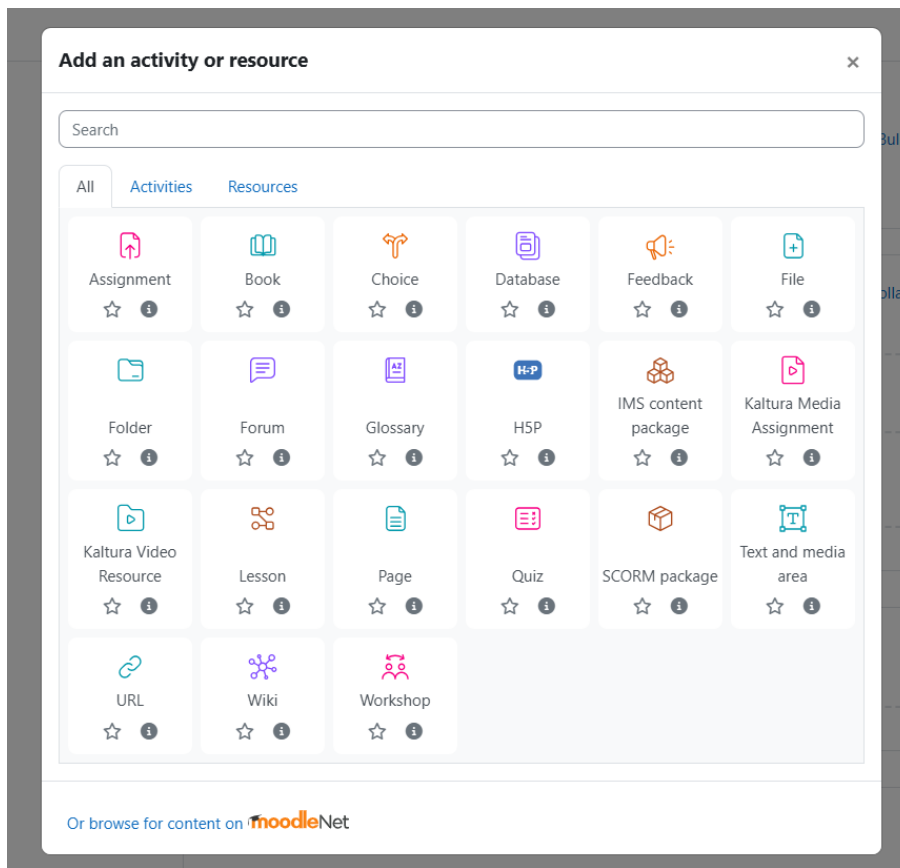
Add an activity or resource

×

Search

All Activities Resources

Assignment

Book

Choice

Database

Feedback

File

Folder

Forum

Glossary

H-P

H5P

IMS content package

Kaltura Media Assignment

Kaltura Video Resource

Lesson

Page

Quiz

SCORM package

T

Text and media area

URL

Wiki

Workshop

Or browse for content on moodleNet

Bul

olla